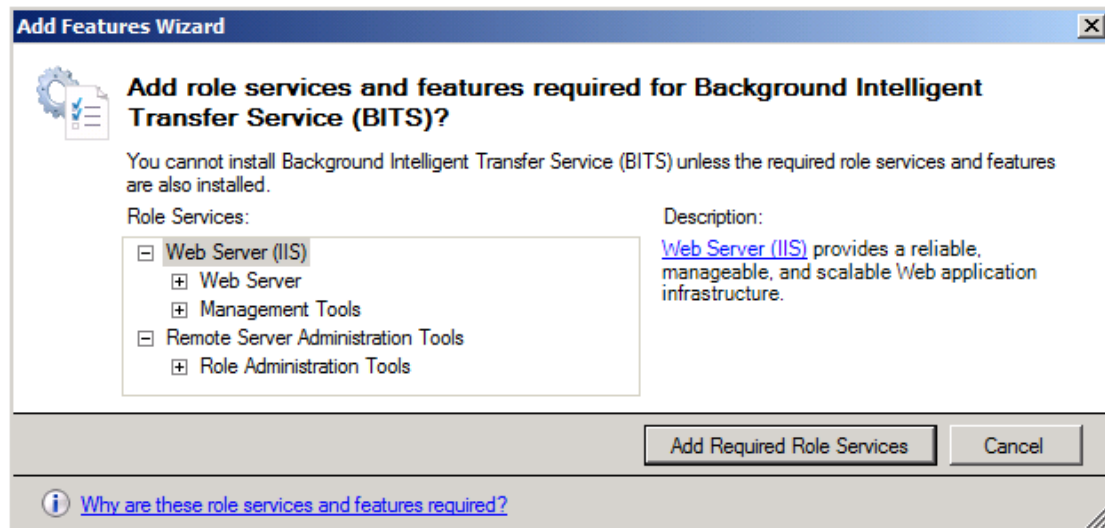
Add Features Wizard

Add role services and features required for Background Intelligent Transfer Service (BITS)?

You cannot install Background Intelligent Transfer Service (BITS) unless the required role services and features are also installed.

Role Services:

Web Server (IIS)
Web Server
Management Tools
Remote Server Administration Tools
Role Administration Tools

Description:

Web Server (IIS) provides a reliable, manageable, and scalable Web application infrastructure.

Add Required Role Services

Cancel

Why are these role services and features required?